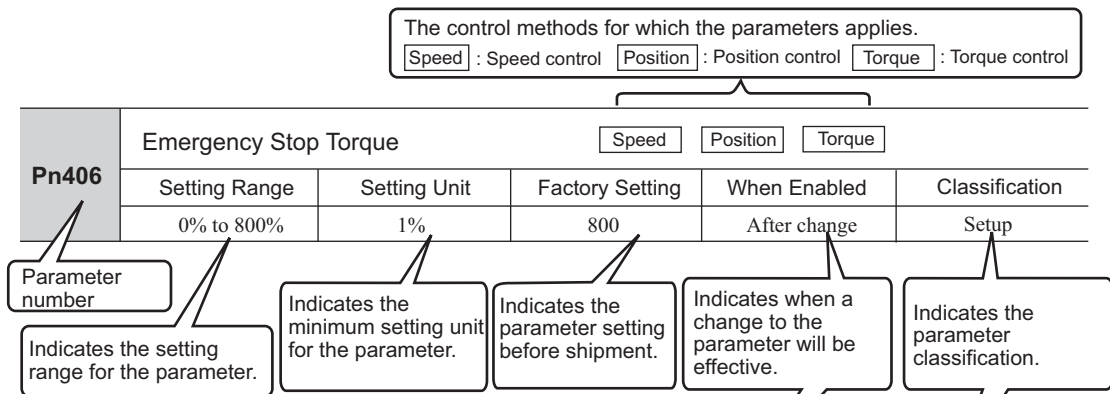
The control methods for which the parameters applies.
Speed : Speed control Position : Position control Torque : Torque control

| Pn406 | Emergency Stop Torque | | Speed Position Torque | | |
|---|---|---|---|---|---|
| | Setting Range | Setting Unit | Factory Setting | When Enabled | Classification |
| | 0% to 800% | 1% | 800 | After change | Setup |

Parameter number

Indicates the setting range for the parameter.

Indicates the minimum setting unit for the parameter.

Indicates the parameter setting before shipment.

Indicates when a change to the parameter will be effective.

Indicates the parameter classification.